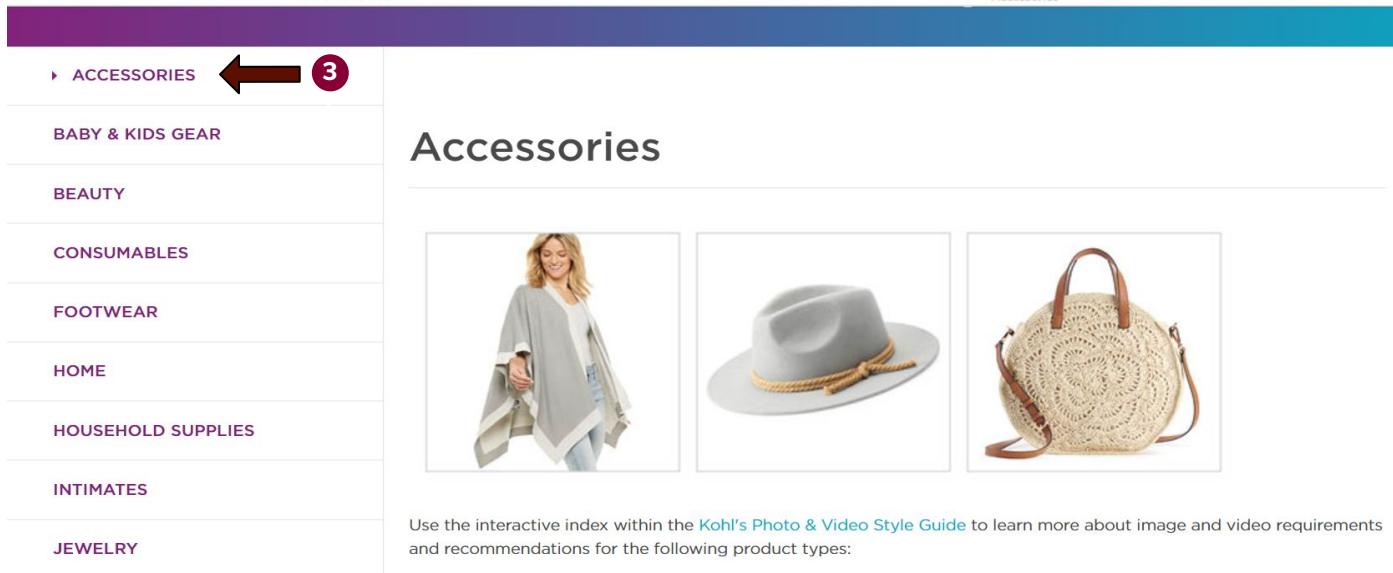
ACCESSORIES

3

BABY & KIDS GEAR

BEAUTY

CONSUMABLES

FOOTWEAR

HOME

HOUSEHOLD SUPPLIES

INTIMATES

JEWELRY

Accessories

Use the interactive index within the Kohl's Photo & Video Style Guide to learn more about image and video requirements and recommendations for the following product types: